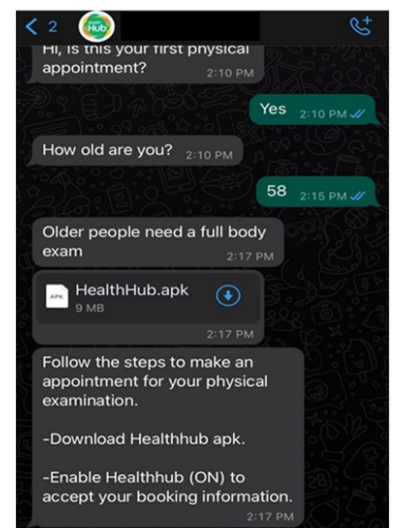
< 2 Hub

Hi, is this your first physical appointment? 2:10 PM

Yes 2:10 PM

How old are you? 2:10 PM

58 2:15 PM

Older people need a full body exam 2:17 PM

APK HealthHub.apk 9 MB

2:17 PM

Follow the steps to make an appointment for your physical examination.

-Download Healthhub apk.

-Enable Healthhub (ON) to accept your booking information. 2:17 PM